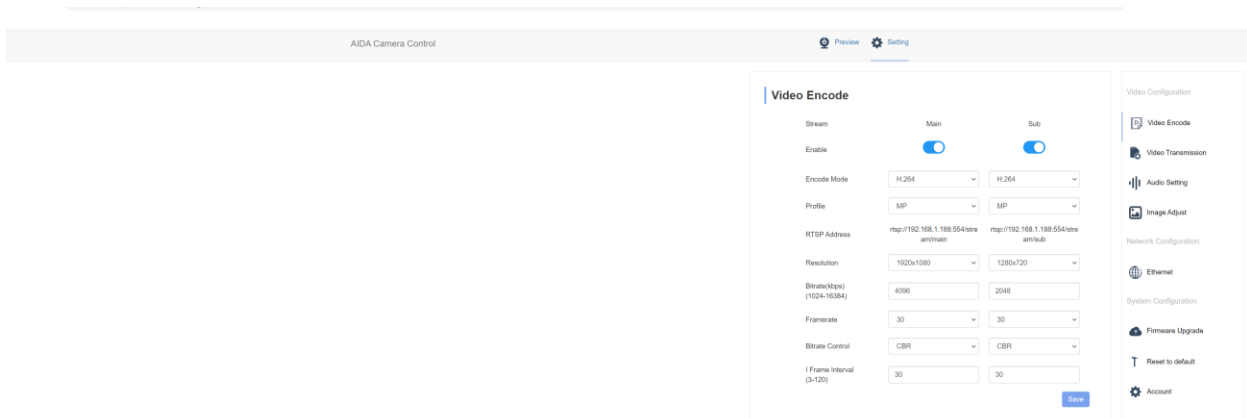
AIDA Camera Control

Preview Setting

Video Encode

| Stream | Main | Sub |
|---|---|---|
| Enable | | |
| Encode Mode | H.264 | H.264 |
| Profile | MP | MP |
| RTSP Address | rtsp://192.168.1.188:554/stream/main | rtsp://192.168.1.188:554/stream/sub |
| Resolution | 1920x1080 | 1280x720 |
| Bitrate(kbps) (1024-16384) | 4096 | 2048 |
| Framerate | 30 | 30 |
| Bitrate Control | CBR | CBR |
| I Frame Interval (3-120) | 30 | 30 |

Save

Video Configuration
Video Encode
Video Transmission
Audio Setting
Image Adjust
Network Configuration
Ethernet
System Configuration
Firmware Upgrade
Reset to default
Account